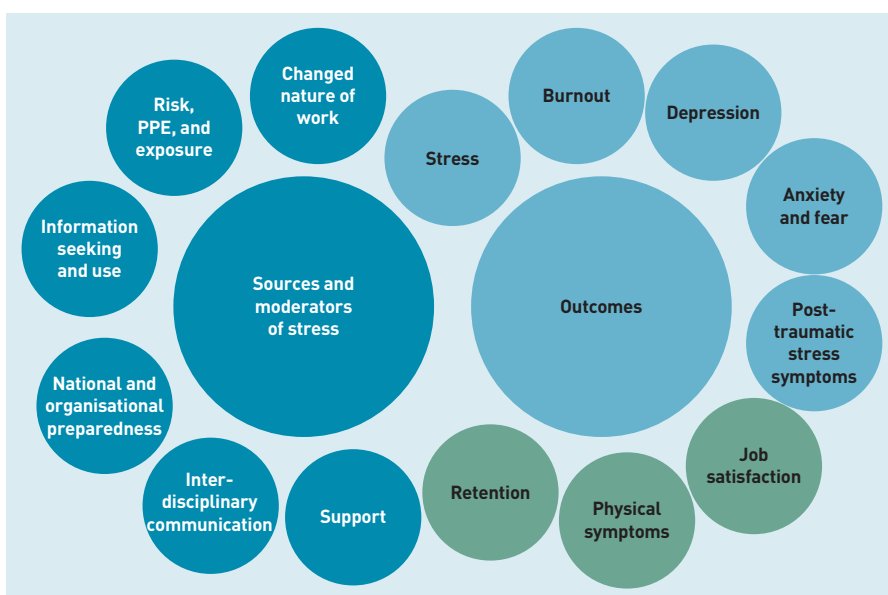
Changed nature of work

Risk, PPE, and exposure

Information seeking and use

Sources and moderators of stress

National and organisational preparedness

Inter-disciplinary communication

Support

Stress

Burnout

Depression

Anxiety and fear

Outcomes

Post-traumatic stress symptoms

Job satisfaction

Retention

Physical symptoms